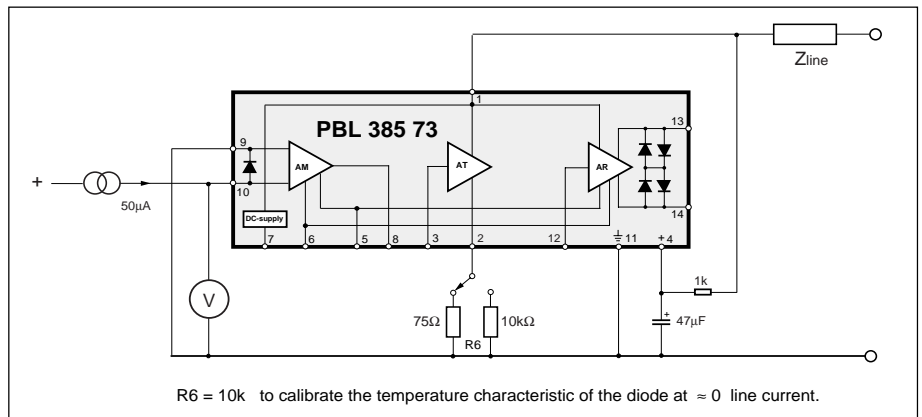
Zline

PBL 385 73

1

9

10

13

14

AM

AT

AR

DC-supply

7

6

5

8

3

2

12

11

4

+

50µA

V

1k

75Ω

10kΩ

R6

47µF

R6 = 10k to calibrate the temperature characteristic of the diode at $\approx 0$ line current.